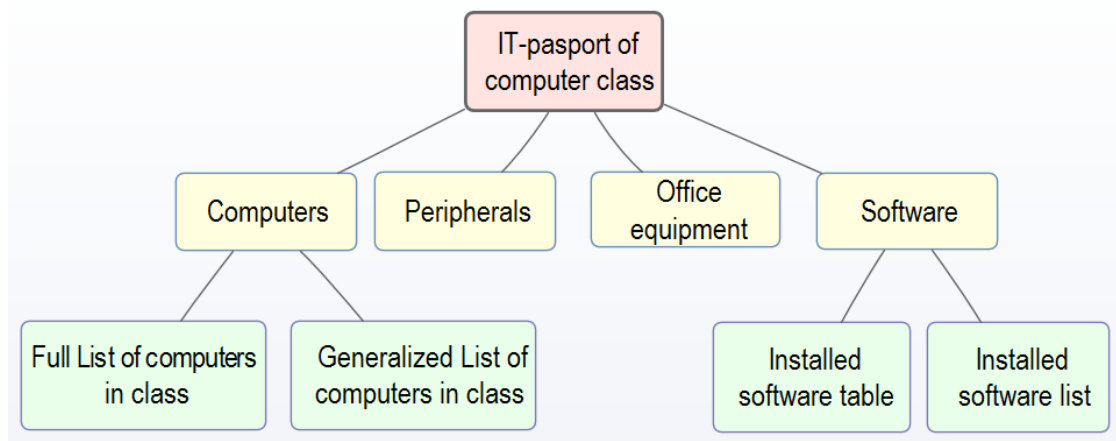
IT-pasport of computer class

Computers

Peripherals

Office equipment

Software

Full List of computers in class

Generalized List of computers in class

Installed software table

Installed software list